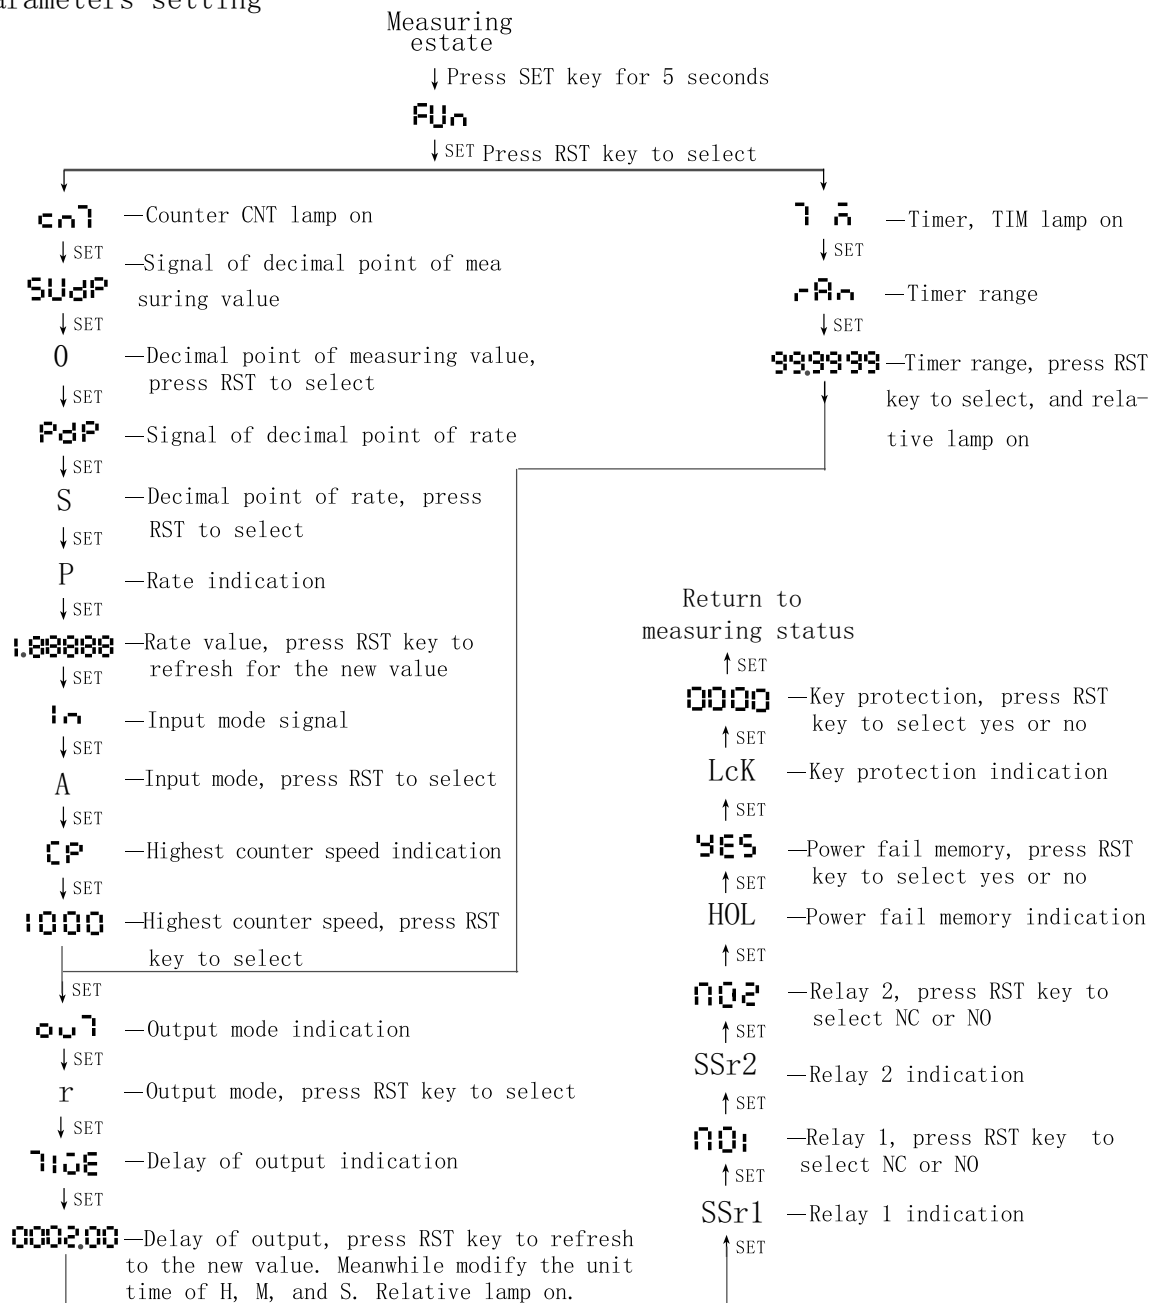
arameters setting

Measuring estate

Press SET key for 5 seconds

FUn

SET Press RST key to select

cn7 —Counter CNT lamp on

SET

SUdP —Signal of decimal point of measuring value

SET

0 —Decimal point of measuring value, press RST to select

SET

PdP —Signal of decimal point of rate

SET

S —Decimal point of rate, press RST to select

SET

P —Rate indication

SET

1.88888 —Rate value, press RST key to refresh for the new value

SET

In —Input mode signal

SET

A —Input mode, press RST to select

SET

CP —Highest counter speed indication

SET

1000 —Highest counter speed, press RST key to select

SET

ou7 —Output mode indication

SET

r —Output mode, press RST key to select

SET

7IOE —Delay of output indication

SET

0002.00 —Delay of output, press RST key to refresh to the new value. Meanwhile modify the unit time of H, M, and S. Relative lamp on.

7 ñ —Timer, TIM lamp on

SET

rAn —Timer range

SET

99.999 —Timer range, press RST key to select, and relative lamp on

Return to measuring status

SET

0000 —Key protection, press RST key to select yes or no

SET

LcK —Key protection indication

SET

YES —Power fail memory, press RST key to select yes or no

SET

HOL —Power fail memory indication

SET

nO2 —Relay 2, press RST key to select NC or NO

SET

SSr2 —Relay 2 indication

SET

nO1 —Relay 1, press RST key to select NC or NO

SET

SSr1 —Relay 1 indication

SET